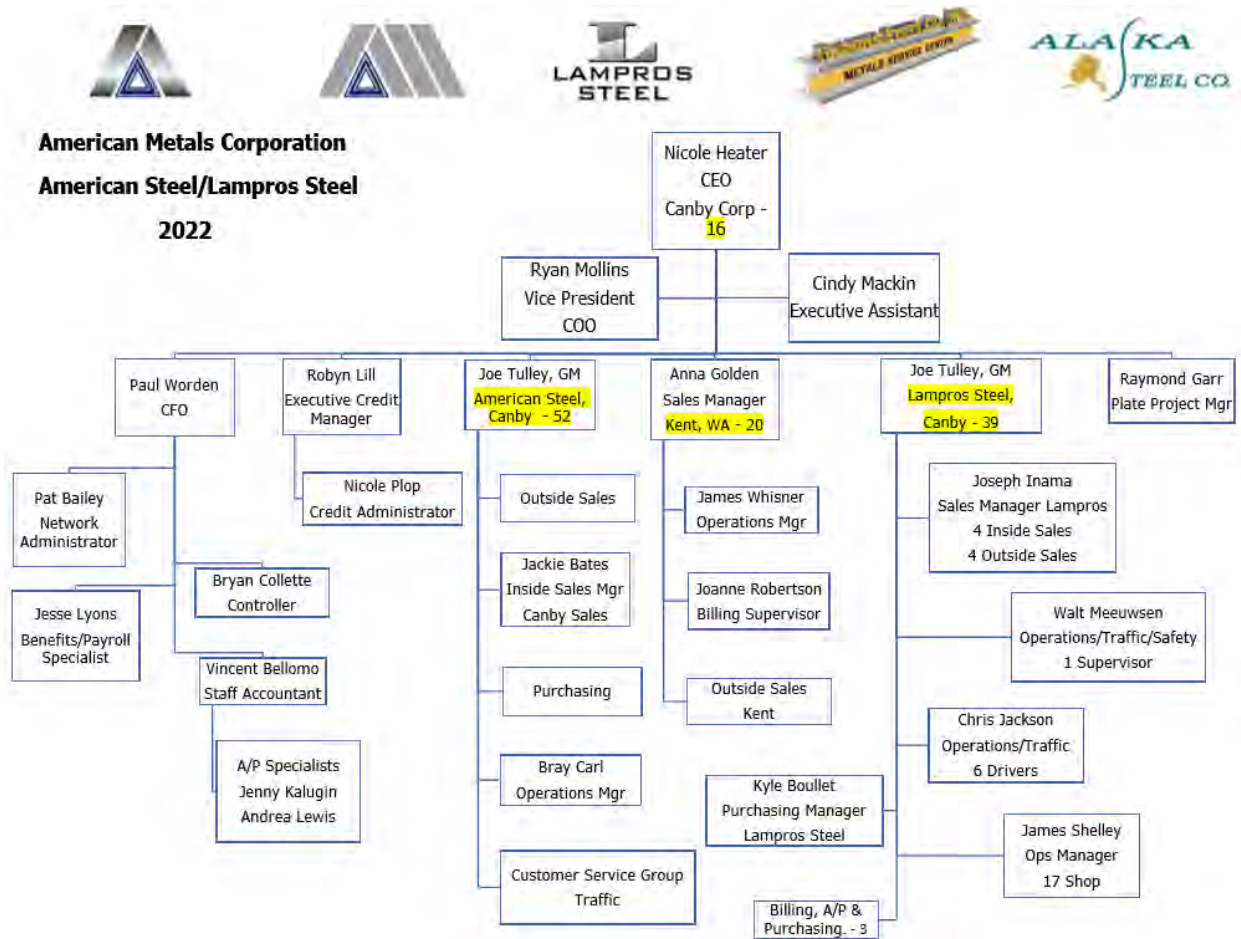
LAMPROS STEEL

ALASKA STEEL CO.

American Metals Corporation
American Steel/Lampros Steel
2022

Nicole Heater
CEO
Canby Corp - 16

Ryan Mollins
Vice President
COO

Cindy Mackin
Executive Assistant

Paul Worden
CFO

Robyn Lill
Executive Credit Manager

Joe Tulley, GM
American Steel, Canby - 52

Anna Golden
Sales Manager
Kent, WA - 20

Joe Tulley, GM
Lampros Steel, Canby - 39

Raymond Garr
Plate Project Mgr

Pat Bailey
Network Administrator

Nicole Plop
Credit Administrator

Outside Sales

James Whisner
Operations Mgr

Joseph Inama
Sales Manager Lampros
4 Inside Sales
4 Outside Sales

Bryan Collette
Controller

Jesse Lyons
Benefits/Payroll Specialist

Jackie Bates
Inside Sales Mgr
Canby Sales

Joanne Robertson
Billing Supervisor

Walt Meeuwsen
Operations/Traffic/Safety
1 Supervisor

Vincent Bellomo
Staff Accountant

Purchasing

Outside Sales
Kent

A/P Specialists
Jenny Kalugin
Andrea Lewis

Chris Jackson
Operations/Traffic
6 Drivers

Bray Carl
Operations Mgr

Kyle Boullet
Purchasing Manager
Lampros Steel

James Shelley
Ops Manager
17 Shop

Customer Service Group
Traffic

Billing, A/P & Purchasing. - 3